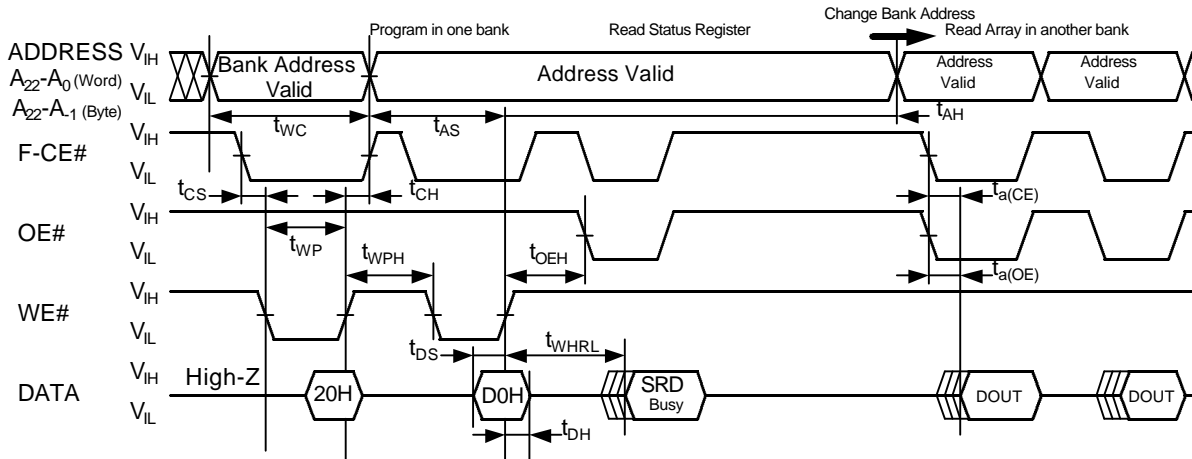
Change Bank Address
Program in one bank
Read Status Register
Read Array in another bank

ADDRESS $V_{IH}$
$A_{22}$-$A_0$ (Word)
$V_{IL}$
$A_{22}$-$A_{-1}$ (Byte)

Bank Address Valid
Address Valid
Address Valid
Address Valid

$t_{WC}$
$t_{AS}$
$t_{AH}$

F-CE# $V_{IH}$
$V_{IL}$

$t_{CS}$
$t_{CH}$
$t_{a(CE)}$

OE# $V_{IH}$
$V_{IL}$

$t_{WP}$
$t_{WPH}$
$t_{OEH}$
$t_{a(OE)}$

WE# $V_{IH}$
$V_{IL}$

$t_{DS}$
$t_{WHRL}$

DATA $V_{IH}$
$V_{IL}$
High-Z
20H
D0H
SRD
Busy
DOUT
DOUT

$t_{DH}$